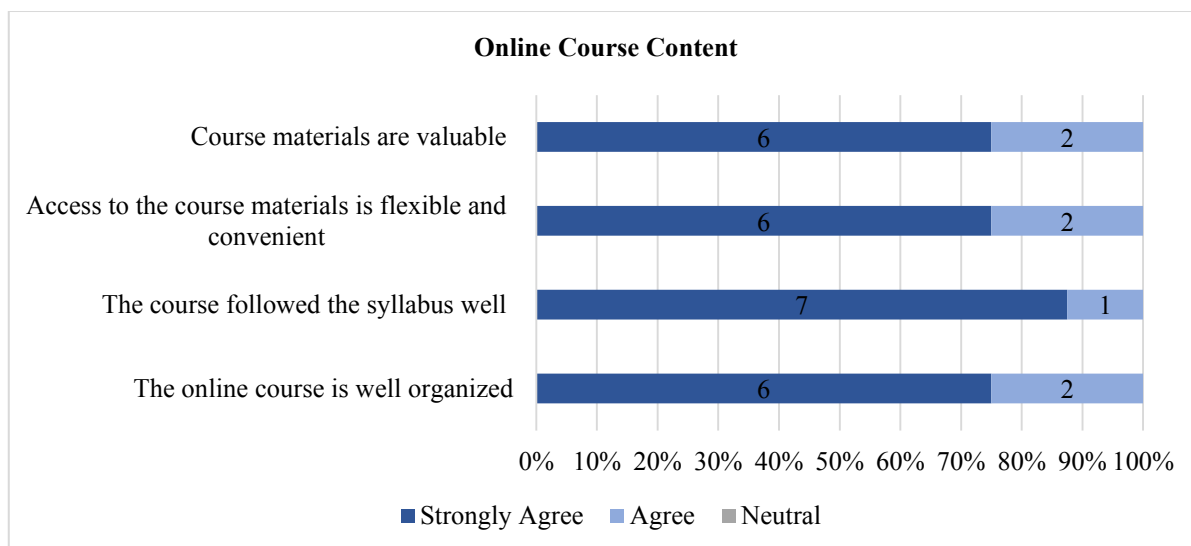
Online Course Content

Course materials are valuable 6 2

Access to the course materials is flexible and convenient 6 2

The course followed the syllabus well 7 1

The online course is well organized 6 2

0% 10% 20% 30% 40% 50% 60% 70% 80% 90% 100%

Strongly Agree Agree Neutral